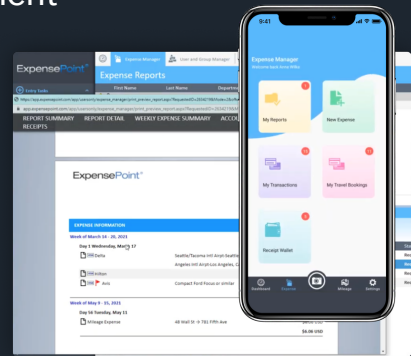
ement

ExpensePoint

Expense Manager

User and Group Manager

Expense Reports

First Name

Last Name

Departm

Links

REPORT SUMMARY

REPORT DETAIL

WEEKLY EXPENSE SUMMARY

ACCO

RECEIPTS

ExpensePoint

EXPENSE INFORMATION

Week of March 14 - 20, 2021

Day 1 Wednesday, March 17

Delta

Seattle/Tacoma Intl Airpt-Seattle

Angeles Intl Airpt-Los Angeles, C

Hilton

Avis

Compact Ford Focus or similar

Week of May 9 - 15, 2021

Day 50 Tuesday, May 11

Mileage Expense

48 Wall St -> 781 Fifth Ave

$6.00 USD

9:41

Expense Manager

Welcome back Anne Miller

My Reports

New Expense

My Transactions

My Travel Bookings

Receipt Wallet

Dashboard

Reports

Mileage

Settings